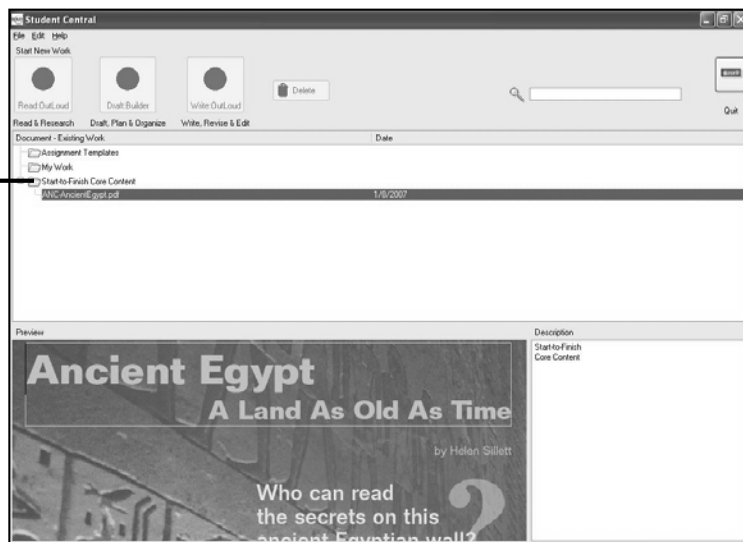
Student Central
File Edit Help
Start New Work
Read OutLoud
Draft:Builder
Write:OutLoud
Delete
Quit
Read & Research
Draft, Plan & Organize
Write, Revise & Edit

| Document - Existing Work | Date |
|---|---|
| Assignment Templates | |
| My Work | |
| Start-to-Finish Core Content | |
| ANC-AncientEgypt.pdf | 1/8/2007 |

Preview
Description
Start-to-Finish Core Content

Ancient Egypt
A Land As Old As Time
by Helen Sillett
Who can read the secrets on this ancient Egyptian wall?